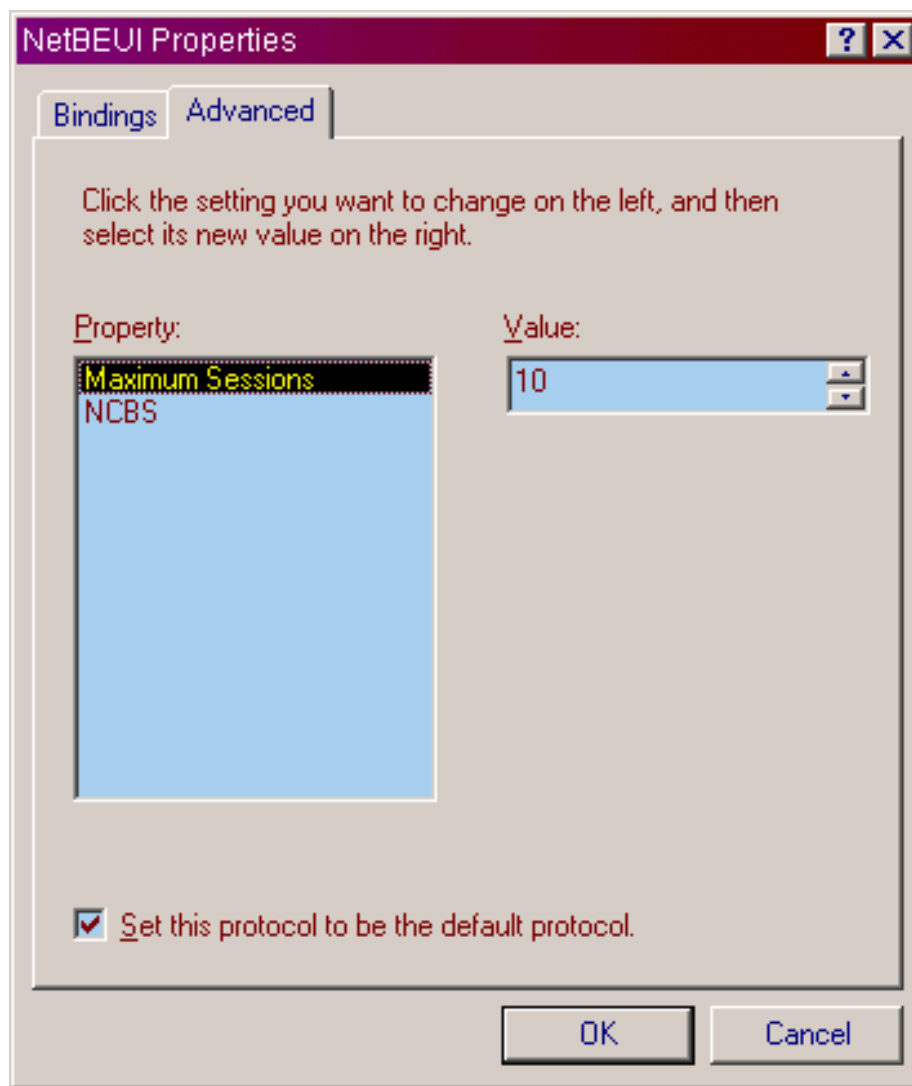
NetBEUI Properties

?

Bindings

Advanced

Click the setting you want to change on the left, and then select its new value on the right.

Property:

Maximum Sessions
NCBS

Value:

10

Set this protocol to be the default protocol.

OK

Cancel